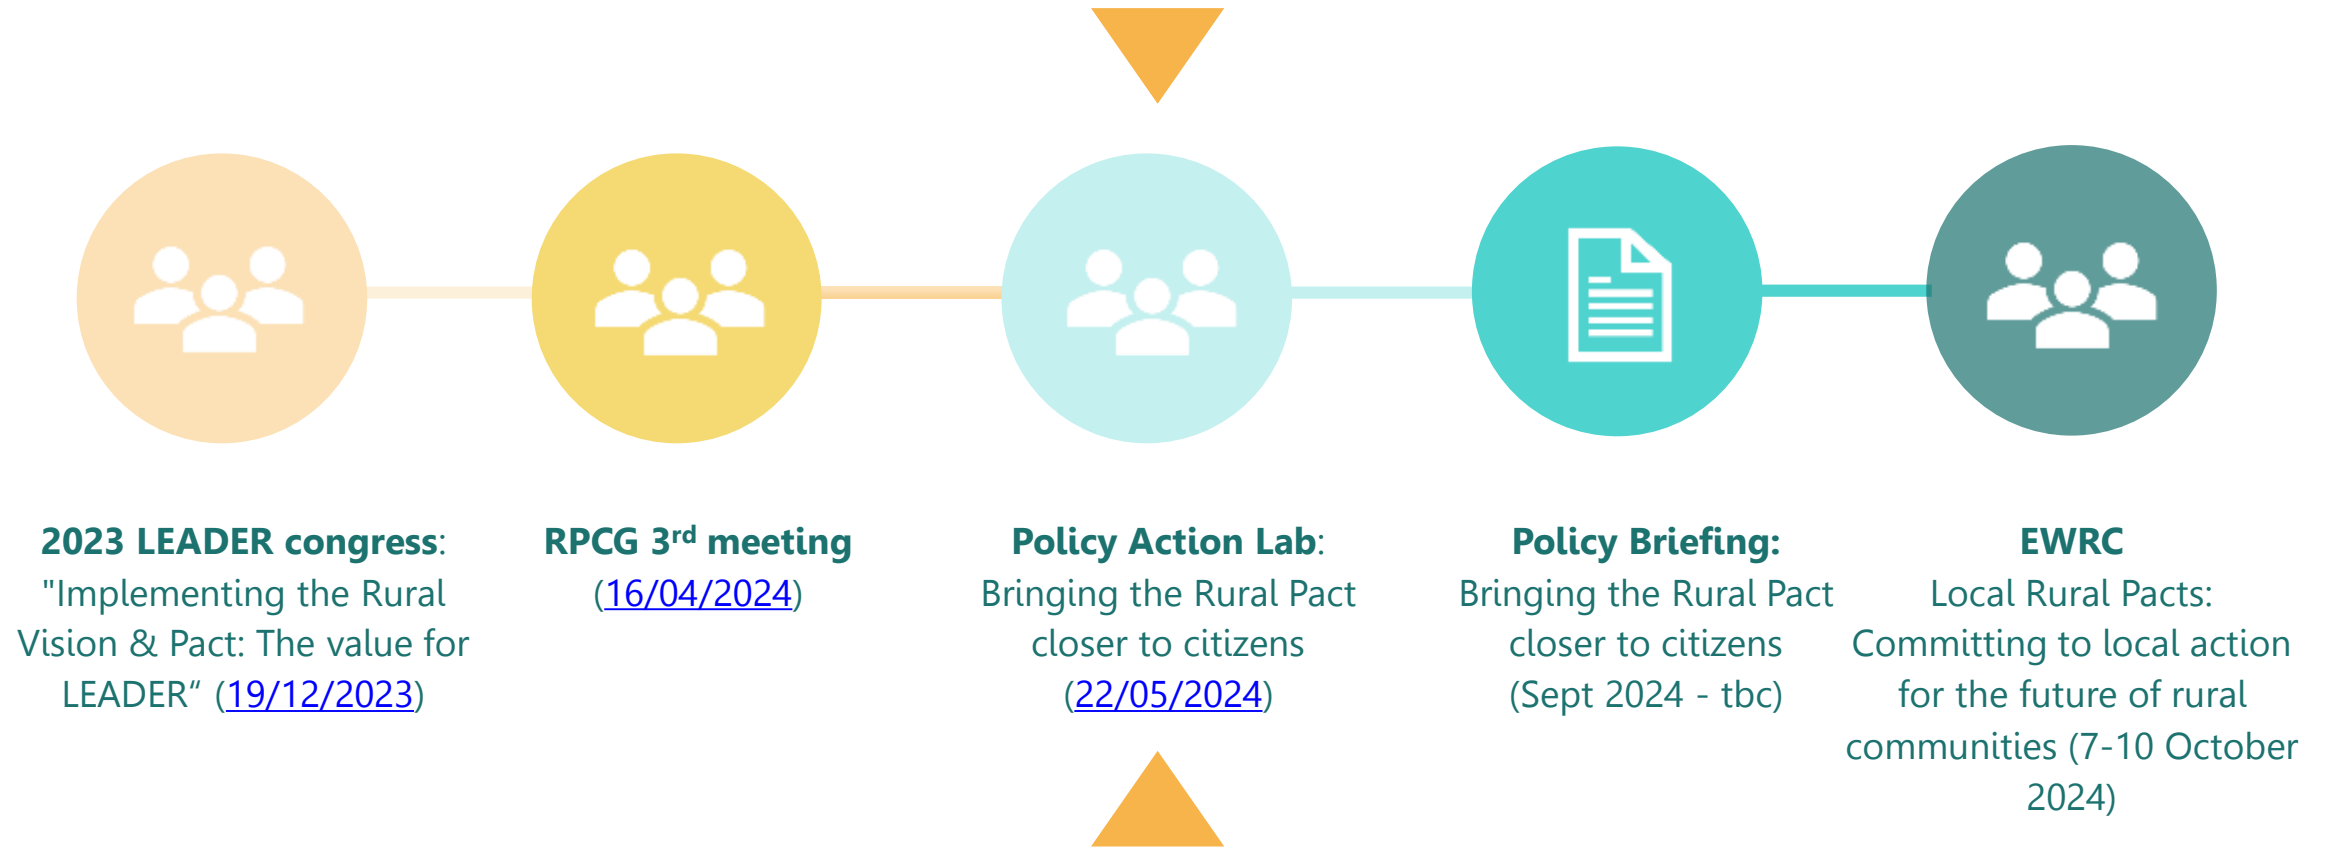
**2023 LEADER congress**: "Implementing the Rural Vision & Pact: The value for LEADER" (19/12/2023)

**RPCG 3$^{rd}$ meeting** (16/04/2024)

**Policy Action Lab**: Bringing the Rural Pact closer to citizens (22/05/2024)

**Policy Briefing:** Bringing the Rural Pact closer to citizens (Sept 2024 - tbc)

**EWRC** Local Rural Pacts: Committing to local action for the future of rural communities (7-10 October 2024)